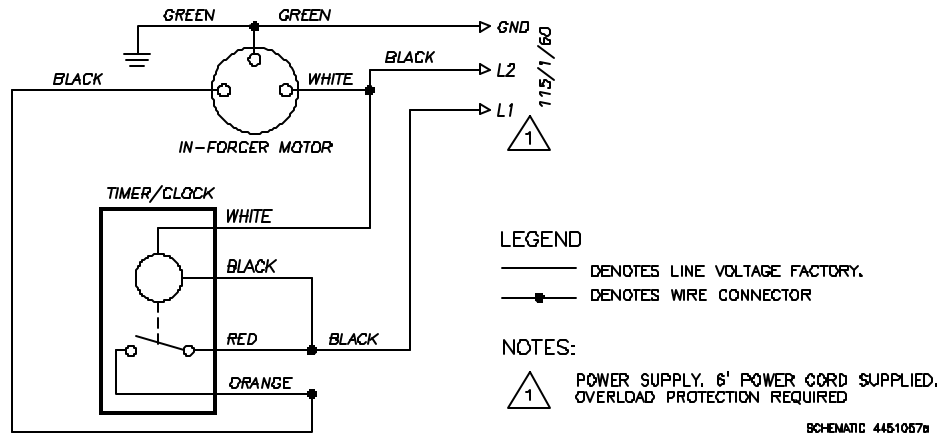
GREEN
GREEN
GND
115/1/60
BLACK
L2
L1
1
BLACK
WHITE
IN-FORCER MOTOR
TIMER/CLOCK
WHITE
BLACK
RED
BLACK
ORANGE

LEGEND
DENOTES LINE VOLTAGE FACTORY.
DENOTES WIRE CONNECTOR

NOTES:
1
POWER SUPPLY. 6' POWER CORD SUPPLIED. OVERLOAD PROTECTION REQUIRED

SCHEMATIC 4451057a